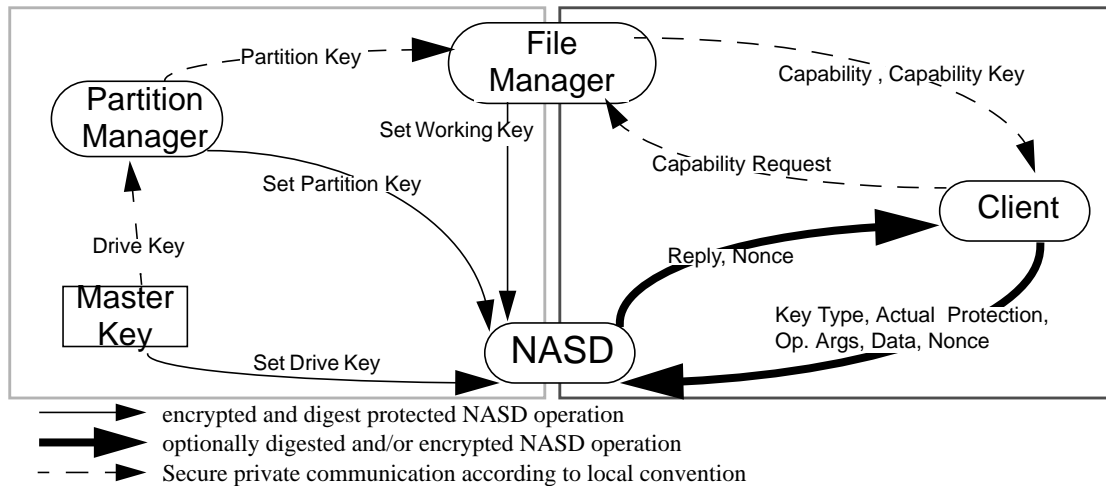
Partition Key

File Manager

Capability , Capability Key

Partition Manager

Set Working Key

Capability Request

Set Partition Key

Client

Drive Key

Reply, Nonce

Master Key

Key Type, Actual Protection, Op. Args, Data, Nonce

NASD

Set Drive Key

encrypted and digest protected NASD operation

optionally digested and/or encrypted NASD operation

Secure private communication according to local convention